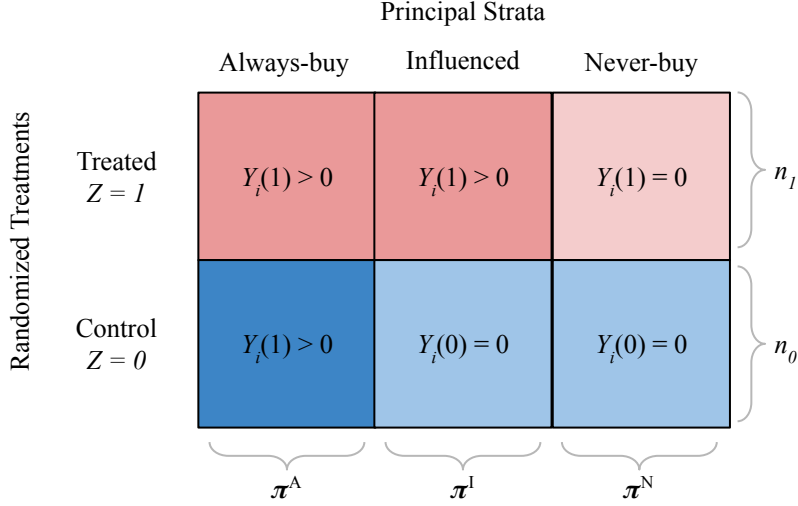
Principal Strata

Randomized Treatments

| | Always-buy | Influenced | Never-buy | |
|---|---|---|---|---|
| Treated $Z = 1$ | $Y_i(1) > 0$ | $Y_i(1) > 0$ | $Y_i(1) = 0$ | $n_1$ |
| Control $Z = 0$ | $Y_i(1) > 0$ | $Y_i(0) = 0$ | $Y_i(0) = 0$ | $n_0$ |
| | $\boldsymbol{\pi}^A$ | $\boldsymbol{\pi}^I$ | $\boldsymbol{\pi}^N$ | |